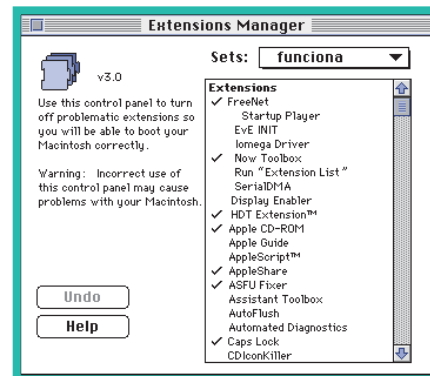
Extensions Manager

v3.0

Use this control panel to turn off problematic extensions so you will be able to boot your Macintosh correctly.

Warning: Incorrect use of this control panel may cause problems with your Macintosh.

Undo

Help

Sets: funciona

Extensions
✓ FreeNet
Startup Player
EvE INIT
Iomega Driver
✓ Now Toolbox
Run "Extension List"
SerialDMA
Display Enabler
✓ HDT Extension™
✓ Apple CD-ROM
Apple Guide
AppleScript™
✓ AppleShare
✓ ASFU Fixer
Assistant Toolbox
AutoFlush
Automated Diagnostics
✓ Caps Lock
CDIconKiller